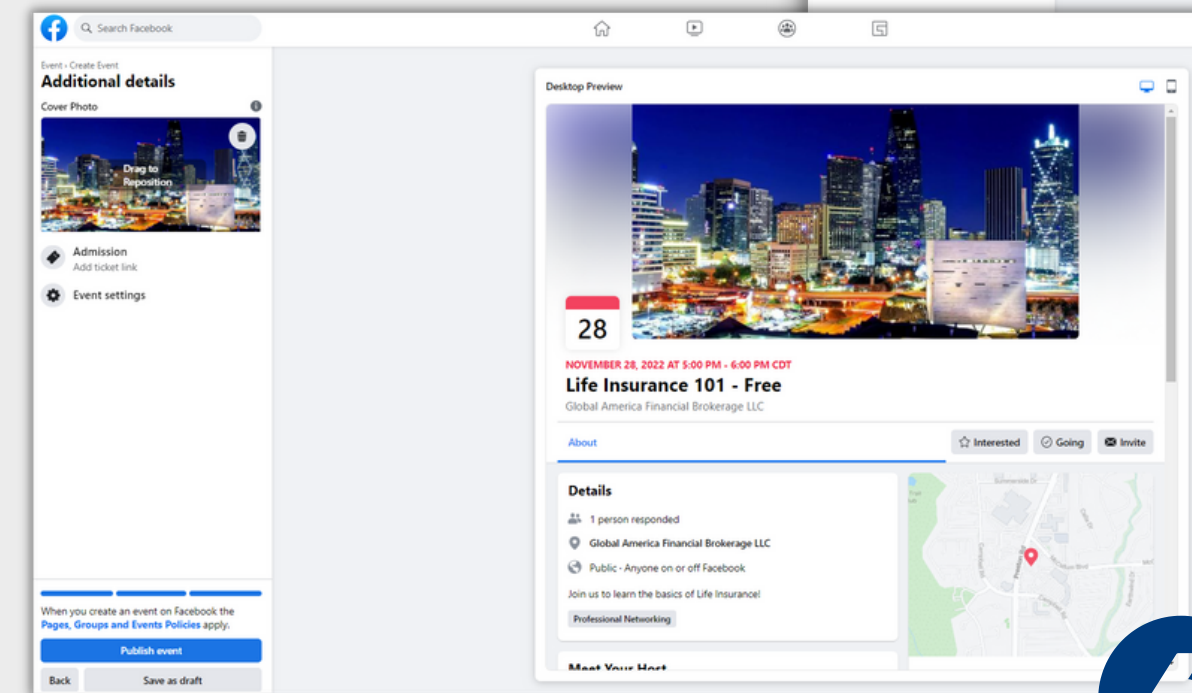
Search Facebook

Event › Create Event
Additional details
Cover Photo

Drag to Reposition

Admission
Add ticket link

Event settings

When you create an event on Facebook the Pages, Groups and Events Policies apply.

Publish event

Back

Save as draft

Desktop Preview

28

NOVEMBER 28, 2022 AT 5:00 PM - 6:00 PM CDT
Life Insurance 101 - Free
Global America Financial Brokerage LLC

About

Interested

Going

Invite

Details

1 person responded

Global America Financial Brokerage LLC

Public - Anyone on or off Facebook

Join us to learn the basics of Life Insurance!

Professional Networking

Meet Your Host